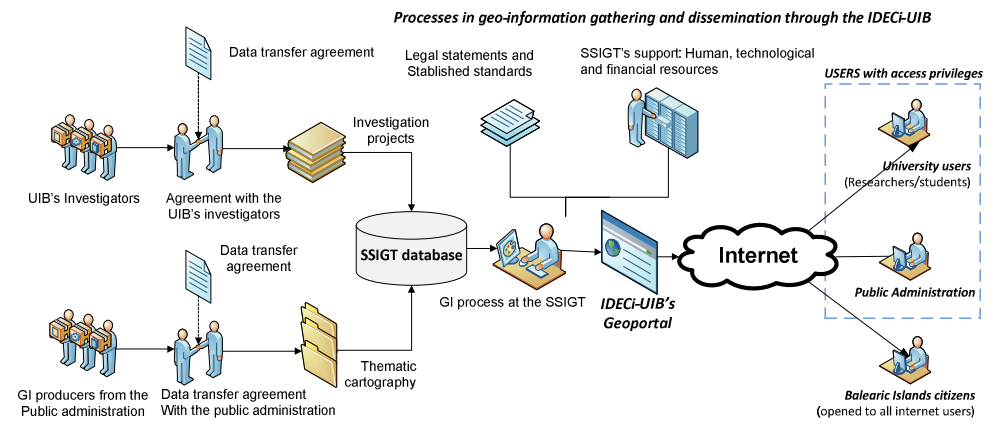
Processes in geo-information gathering and dissemination through the IDECi-UIB

Data transfer agreement

Legal statements and Stablished standards

SSIGT's support: Human, technological and financial resources

USERS with access privileges

Investigation projects

UIB's Investigators

Agreement with the UIB's investigators

University users
(Researchers/students)

SSIGT database

Internet

Data transfer agreement

Public Administration

GI process at the SSIGT

IDECi-UIB's Geoportal

Thematic cartography

GI producers from the Public administration

Data transfer agreement With the public administration

Balearic Islands citizens
(opened to all internet users)